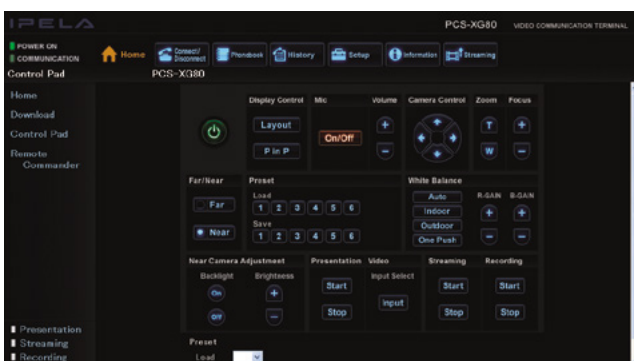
IPELA

PCS-XG80 VIDEO COMMUNICATION TERMINAL

POWER ON
COMMUNICATION

Home
Connect/ Disconnect
Phonebook
History
Setup
Information
Streaming

Control Pad
PCS-XG80

Home
Download
Control Pad
Remote Commander

Display Control
Layout
P in P

Mic
On/Off

Volume
+
−

Camera Control

Zoom
T
W

Focus
+
−

Far/Near
Far
Near

Preset
Load
1 2 3 4 5 6
Save
1 2 3 4 5 6

White Balance
Auto
Indoor
Outdoor
One Push
R-GAIN
+
−
B-GAIN
+
−

Near Camera Adjustment
Backlight
On
Off
Brightness
+
−

Presentation
Start
Stop

Video
Input Select
Input

Streaming
Start
Stop

Recording
Start
Stop

Presentation
Streaming
Recording

Preset
Load